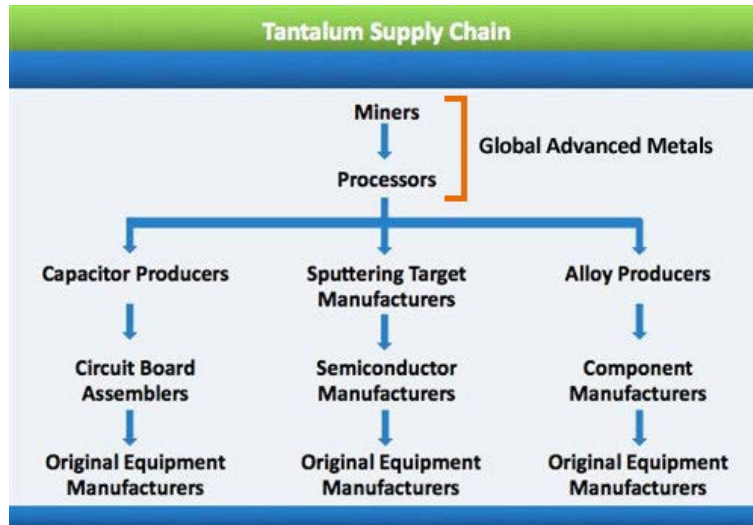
Tantalum Supply Chain

Miners

Processors

Global Advanced Metals

Capacitor Producers

Circuit Board Assemblers

Original Equipment Manufacturers

Sputtering Target Manufacturers

Semiconductor Manufacturers

Original Equipment Manufacturers

Alloy Producers

Component Manufacturers

Original Equipment Manufacturers